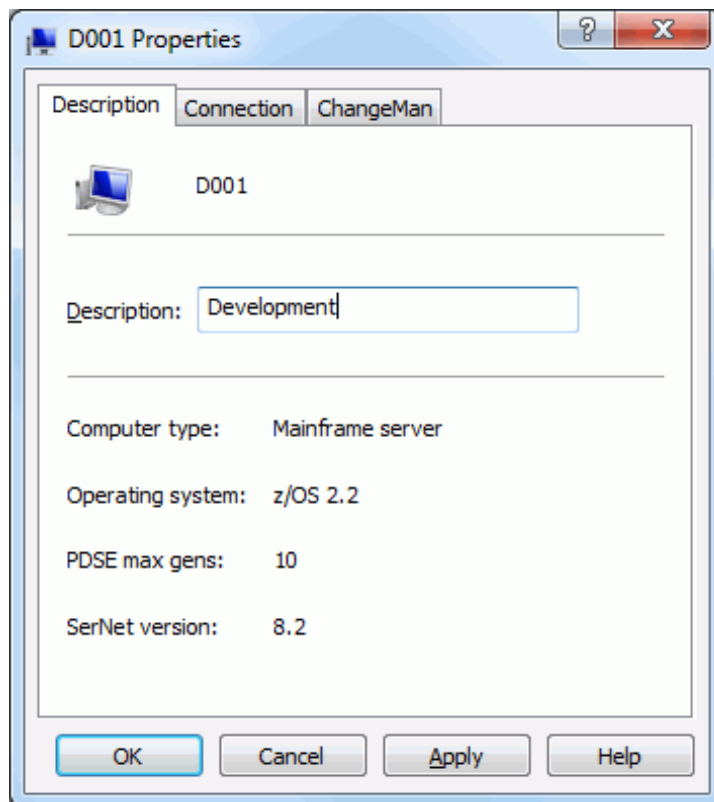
D001 Properties

?

X

Description Connection ChangeMan

D001

Description: Development

Computer type: Mainframe server

Operating system: z/OS 2.2

PDSE max gens: 10

SerNet version: 8.2

OK Cancel Apply Help